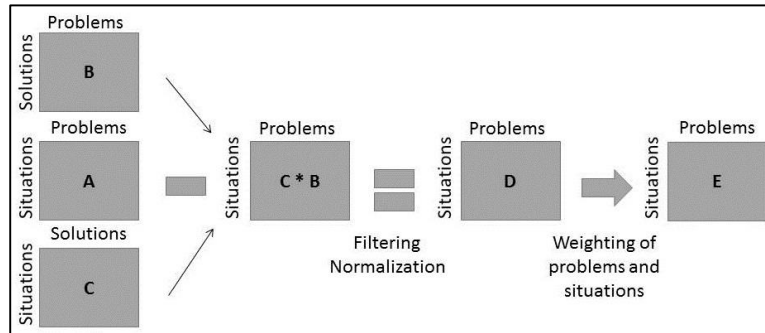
Problems
Solutions
B

Problems
Situations
A

Solutions
Situations
C

Problems
Situations
C * B

Filtering
Normalization

Problems
Situations
D

Weighting of problems and situations

Problems
Situations
E